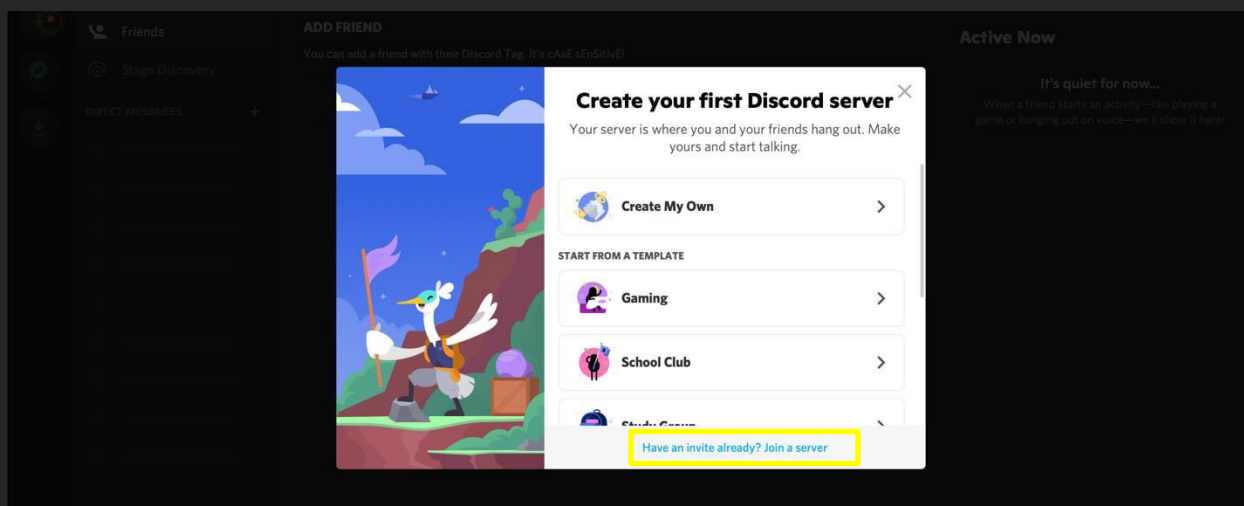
Friends
Stage Discovery
DIRECT MESSAGES +
ADD FRIEND
You can add a friend with their Discord Tag. It's cAsE sEnSitIvE!
Active Now
It's quiet for now...
When a friend starts an activity—like playing a game or hanging out on voice—we'll show it here!

Create your first Discord server
Your server is where you and your friends hang out. Make yours and start talking.
Create My Own
START FROM A TEMPLATE
Gaming
School Club
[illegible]
Have an invite already? Join a server